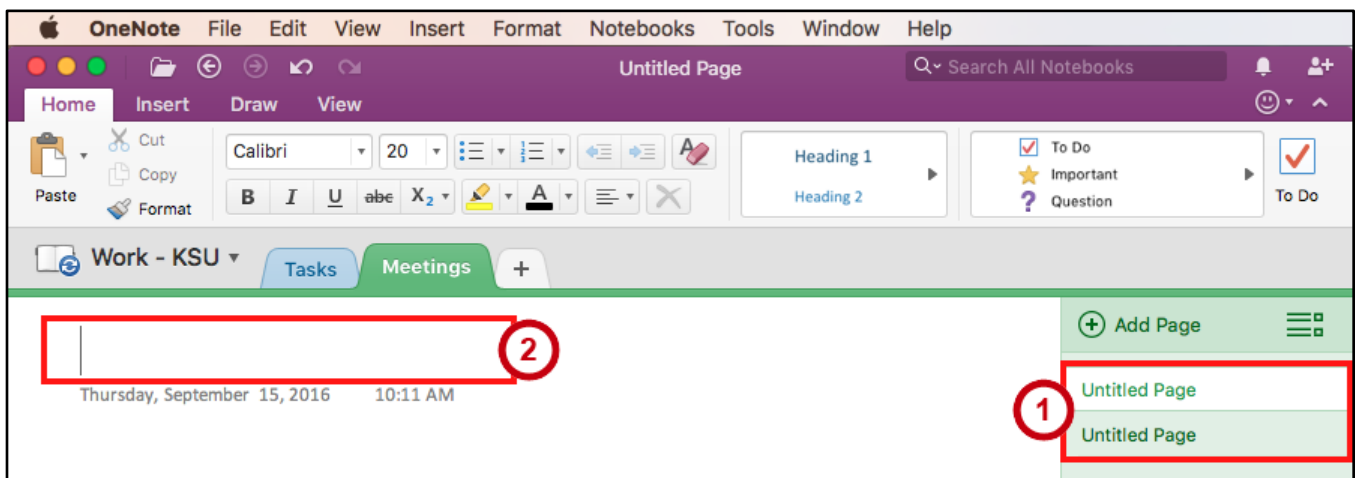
OneNote File Edit View Insert Format Notebooks Tools Window Help

Untitled Page

Search All Notebooks

Home Insert Draw View

Paste

Cut

Copy

Format

Calibri

20

B I U abc $X_2$ A

Heading 1

Heading 2

To Do

Important

Question

To Do

Work - KSU

Tasks Meetings +

2

Thursday, September 15, 2016 10:11 AM

Add Page

1

Untitled Page

Untitled Page